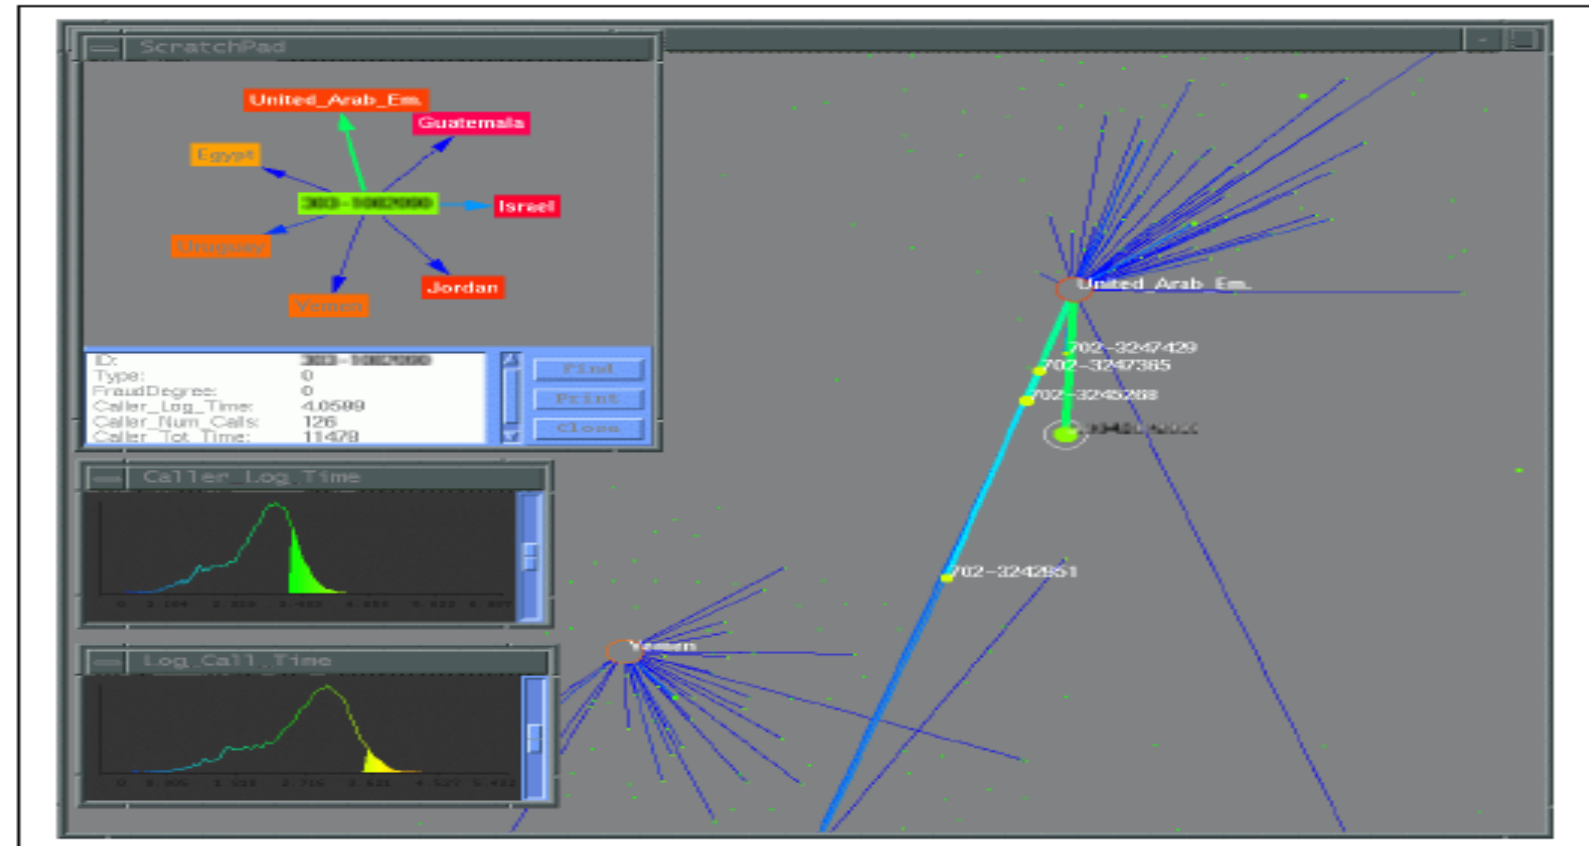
ScratchPad

United_Arab_Em.
Guatemala
Egypt
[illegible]
Israel
Uruguay
Jordan
Yemen

ID: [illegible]
Type: 0
FraudDegree: 0
Caller_Log_Time: 4.0589
Caller_Num_Calls: 126
Caller_Tot_Time: 11478

Find
Print
Close

Caller_Log_Time

Log_Call_Time

United_Arab_Em.
702-3247429
702-3247365
702-3245288
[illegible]
702-3242851
Yemen